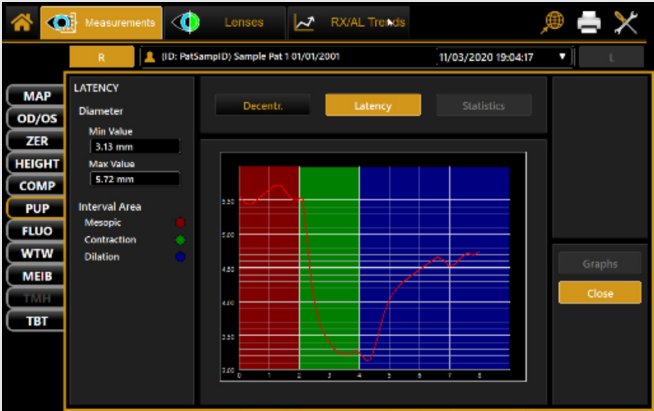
Measurements
Lenses
RX/AL Trends
R
(ID: PatSampID) Sample Pat 1 01/01/2001
11/03/2020 19:04:17
L
MAP
OD/OS
ZER
HEIGHT
COMP
PUP
FLUO
WTW
MEIB
TMH
TBT
LATENCY
Diameter
Min Value
3.13 mm
Max Value
5.72 mm
Interval Area
Mesopic
Contraction
Dilation
Decentr.
Latency
Statistics
5.50
5.00
4.50
4.00
3.50
3.00
0
1
2
3
4
5
6
7
8
Graphs
Close